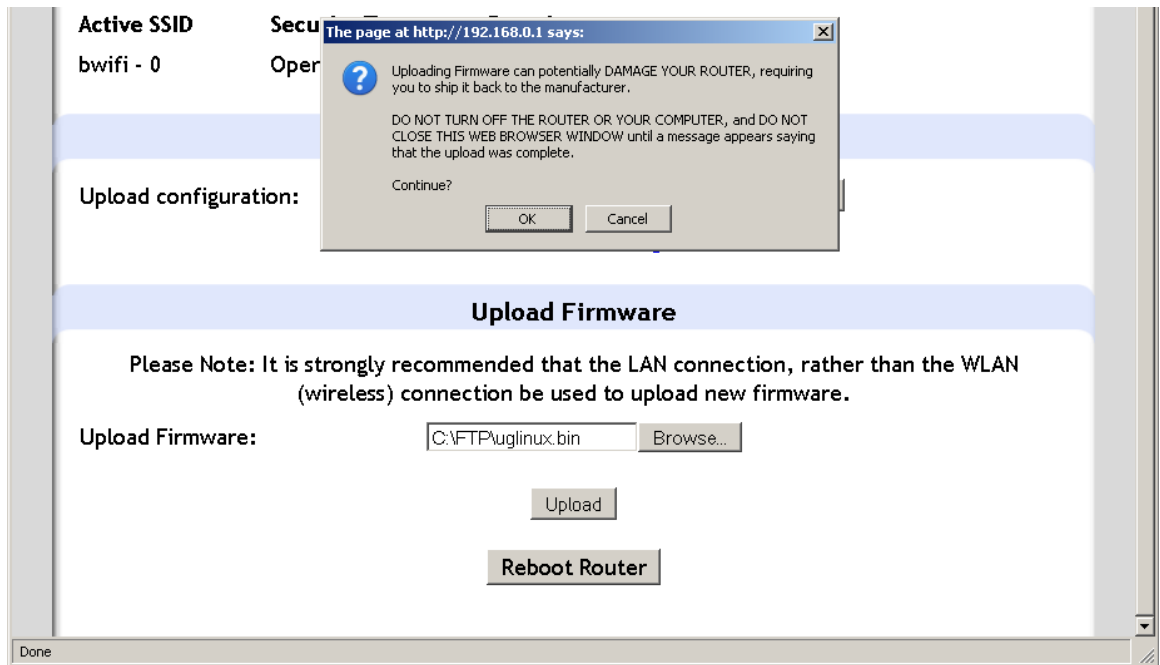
Active SSID

Secu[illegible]

bwifi - 0

Oper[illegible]

The page at http://192.168.0.1 says:

Uploading Firmware can potentially DAMAGE YOUR ROUTER, requiring you to ship it back to the manufacturer.

DO NOT TURN OFF THE ROUTER OR YOUR COMPUTER, and DO NOT CLOSE THIS WEB BROWSER WINDOW until a message appears saying that the upload was complete.

Continue?

OK

Cancel

Upload configuration:

Upload Firmware

Please Note: It is strongly recommended that the LAN connection, rather than the WLAN (wireless) connection be used to upload new firmware.

Upload Firmware:

C:\FTP\uglinux.bin

Browse...

Upload

Reboot Router

Done